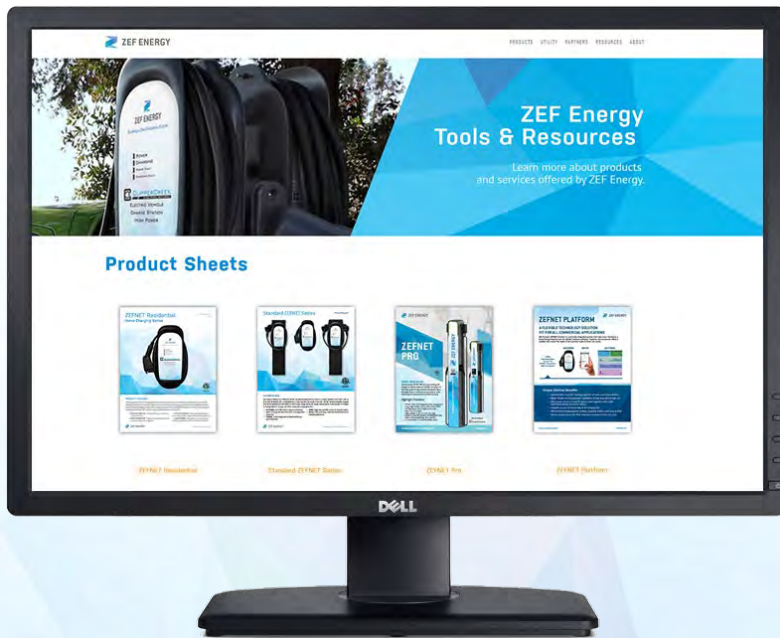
ZEF ENERGY

PRODUCTS UTILITY PARTNERS RESOURCES ABOUT

ZEF ENERGY

SUPERCHEETA
ELECTRIC VEHICLE
CHARGE STATION
HIGH POWER

ZEF Energy
Tools & Resources

Learn more about products and services offered by ZEF Energy.

Product Sheets

ZEFNET Residential
Home Charging Station

Standard ZEFNET Series

ZEF ENERGY
ZEFNET PRO

ZEFNET PLATFORM
A FLEXIBLE TECHNOLOGY SOLUTION FIT FOR ALL COMMERCIAL APPLICATIONS

ZEFNET Residential

Standard ZEFNET Series

ZEFNET Pro

ZEFNET Platform

DELL